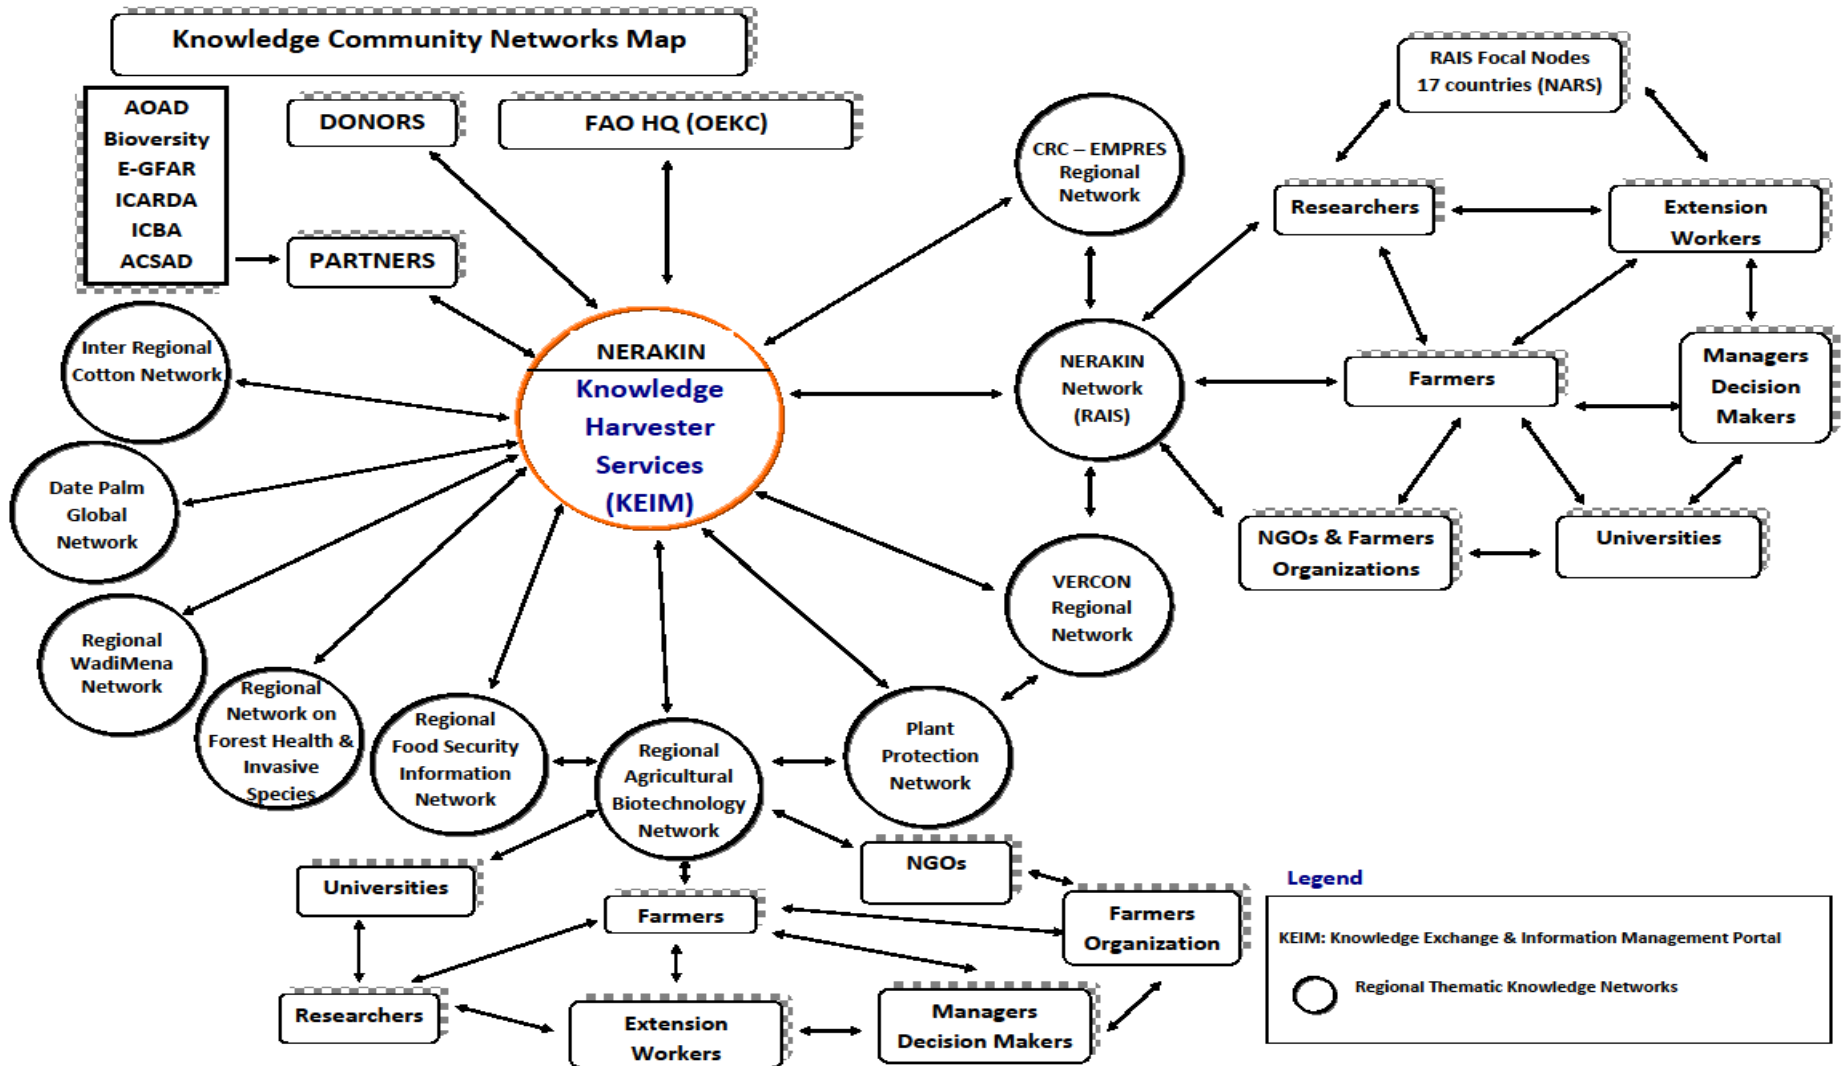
Knowledge Community Networks Map

AOAD
Bioversity
E-GFAR
ICARDA
ICBA
ACSAD

DONORS

FAO HQ (OEKC)

PARTNERS

CRC – EMPRES Regional Network

RAIS Focal Nodes 17 countries (NARS)

Researchers

Extension Workers

Inter Regional Cotton Network

NERAKIN
Knowledge Harvester Services (KEIM)

NERAKIN Network (RAIS)

Farmers

Managers Decision Makers

Date Palm Global Network

NGOs & Farmers Organizations

Universities

VERCON Regional Network

Regional WadiMena Network

Regional Network on Forest Health & Invasive Species

Regional Food Security Information Network

Regional Agricultural Biotechnology Network

Plant Protection Network

NGOs

Universities

Farmers

Farmers Organization

Researchers

Extension Workers

Managers Decision Makers

Legend

KEIM: Knowledge Exchange & Information Management Portal

Regional Thematic Knowledge Networks